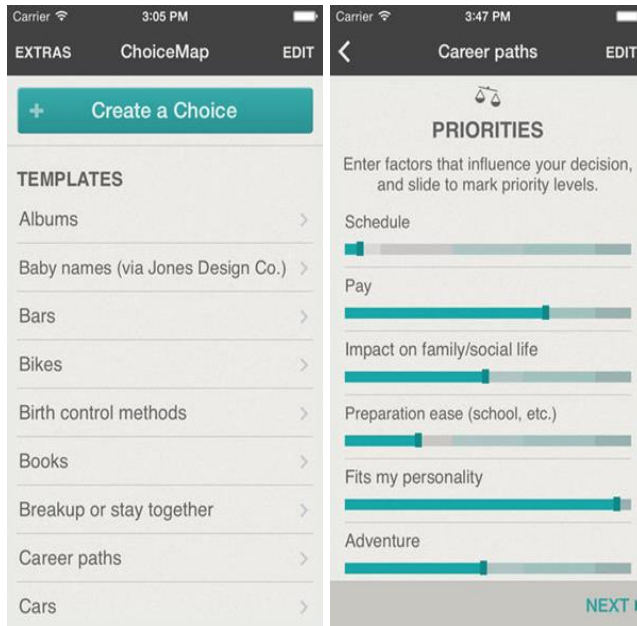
Carrier 3:05 PM

EXTRAS ChoiceMap EDIT

+ Create a Choice

TEMPLATES

Albums

Baby names (via Jones Design Co.)

Bars

Bikes

Birth control methods

Books

Breakup or stay together

Career paths

Cars

Carrier 3:47 PM

Career paths EDIT

PRIORITIES

Enter factors that influence your decision, and slide to mark priority levels.

Schedule

Pay

Impact on family/social life

Preparation ease (school, etc.)

Fits my personality

Adventure

NEXT